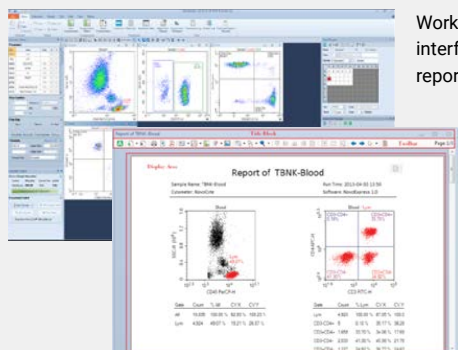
Work
interf
repor

Report of TBNK-Blood

Title Block

Toolbar

Page 1/1

Display Area

Report of TBNK-Blood

Sample Name: TBNK-Blood
Cytometer: NovoCyte

Run Time: 2013-04-03 13:59
Software: NovoExpress 1.0

Blood

Blood Lym

CD45 PerCP-A

CD3 FITC-A

| Gate | Count | % All | CV X | CV Y |
|---|---|---|---|---|
| All | 10,000 | 100.00 % | 62.00 % | 105.22 % |
| Lym | 4,924 | 49.07 % | 15.21 % | 26.37 % |

| Gate | Count | % Lym | CV X | CV Y |
|---|---|---|---|---|
| Lym | 4,600 | 100.00 % | 47.05 % | 100.0 |
| CD3+CD4- | 0 | 0.10 % | 35.77 % | 38.25 |
| CD3+CD4+ | 1,600 | 33.70 % | 34.50 % | 17.60 |
| CD3+CD4- | 2,000 | 41.00 % | 40.90 % | 21.70 |
| CD3-CD4- | 1,127 | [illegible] | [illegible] | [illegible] |